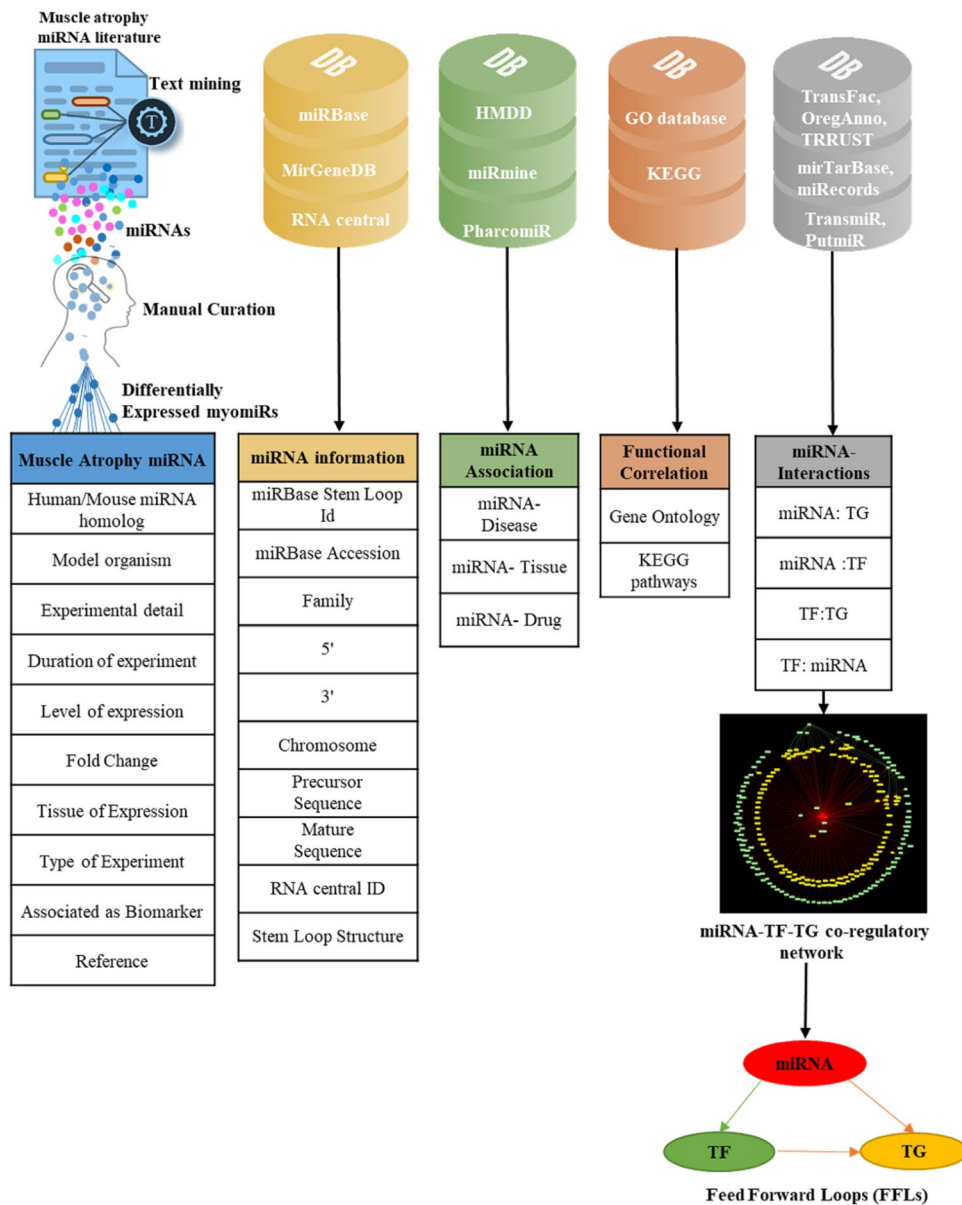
Muscle atrophy miRNA literature

Text mining

miRNAs

Manual Curation

Differentially Expressed myomiRs

DB

miRBase

MirGeneDB

RNA central

DB

HMDD

miRmine

PharcomiR

DB

GO database

KEGG

DB

TransFac, OregAnno, TRRUST

mirTarBase, miRecords

TransmiR, PutmiR

| Muscle Atrophy miRNA |
|---|
| Human/Mouse miRNA homolog |
| Model organism |
| Experimental detail |
| Duration of experiment |
| Level of expression |
| Fold Change |
| Tissue of Expression |
| Type of Experiment |
| Associated as Biomarker |
| Reference |

| miRNA information |
|---|
| miRBase Stem Loop Id |
| miRBase Accession |
| Family |
| 5' |
| 3' |
| Chromosome |
| Precursor Sequence |
| Mature Sequence |
| RNA central ID |
| Stem Loop Structure |

| miRNA Association |
|---|
| miRNA- Disease |
| miRNA- Tissue |
| miRNA- Drug |

| Functional Correlation |
|---|
| Gene Ontology |
| KEGG pathways |

| miRNA- Interactions |
|---|
| miRNA: TG |
| miRNA :TF |
| TF:TG |
| TF: miRNA |

miRNA-TF-TG co-regulatory network

miRNA

TF

TG

Feed Forward Loops (FFLs)